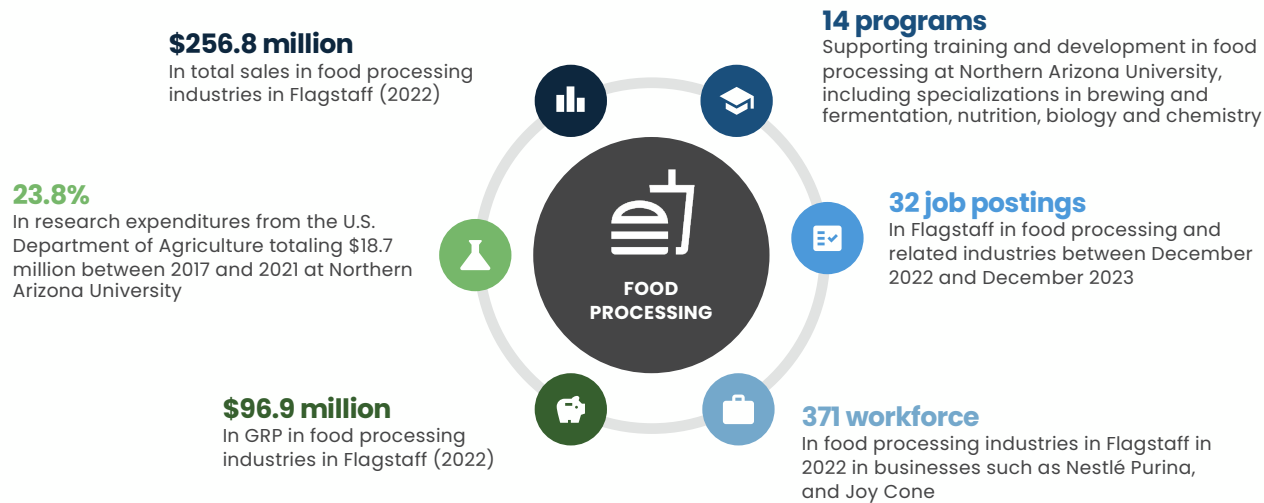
$256.8 million
In total sales in food processing industries in Flagstaff (2022)

14 programs
Supporting training and development in food processing at Northern Arizona University, including specializations in brewing and fermentation, nutrition, biology and chemistry

23.8%
In research expenditures from the U.S. Department of Agriculture totaling $18.7 million between 2017 and 2021 at Northern Arizona University

FOOD PROCESSING

32 job postings
In Flagstaff in food processing and related industries between December 2022 and December 2023

$96.9 million
In GRP in food processing industries in Flagstaff (2022)

371 workforce
In food processing industries in Flagstaff in 2022 in businesses such as Nestlé Purina, and Joy Cone